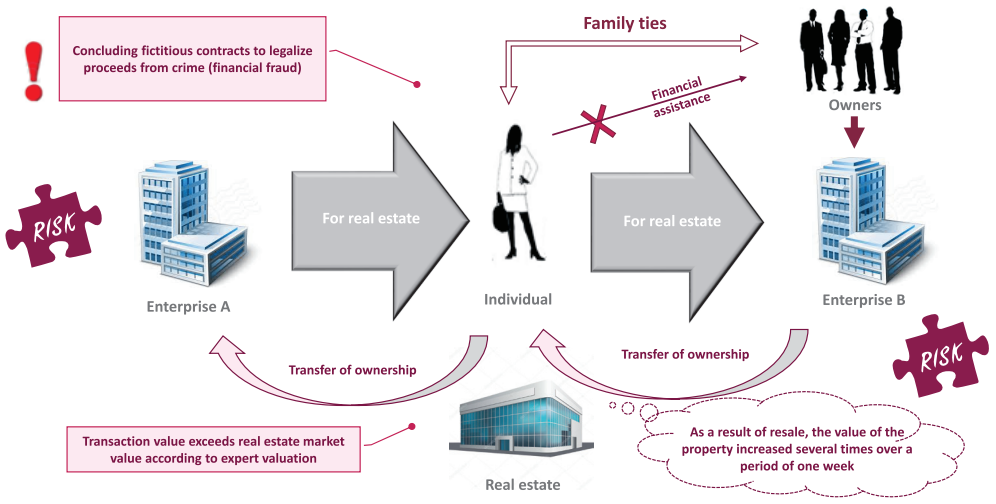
Concluding fictitious contracts to legalize proceeds from crime (financial fraud)

Family ties

Financial assistance

Owners

RISK

For real estate

For real estate

Enterprise A

Individual

Enterprise B

Transfer of ownership

Transfer of ownership

RISK

Transaction value exceeds real estate market value according to expert valuation

As a result of resale, the value of the property increased several times over a period of one week

Real estate